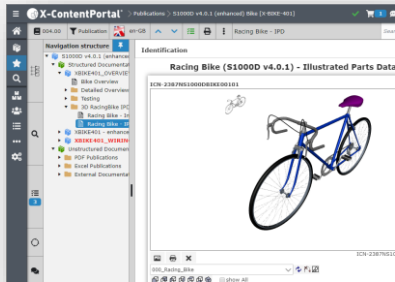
X-ContentPortal Publications S1000D v4.0.1 (enhanced) Bike [XBIKE-401]

004.00 Publication en-GB

Racing Bike - IPD

Navigation structure

S1000D v4.0.1 (enhanced

Structured Documentat

XBIKE401_OVERVIE

Bike Overview

Detailed Overview

Testing

3D RacingBike [PD

Racing Bike - In

RacingBike - IP

XBIKE401 - enhance

XBIKE401_WIRIN

Unstructured Documen

PDF Publications

Excel Publications

External Document

Identification

Racing Bike (S1000D v4.0.1) - Illustrated Parts Data

ICN-23B7NS1000DBIKE00101

ICN-23B7NS

000_Racing_Bike

Show All

1